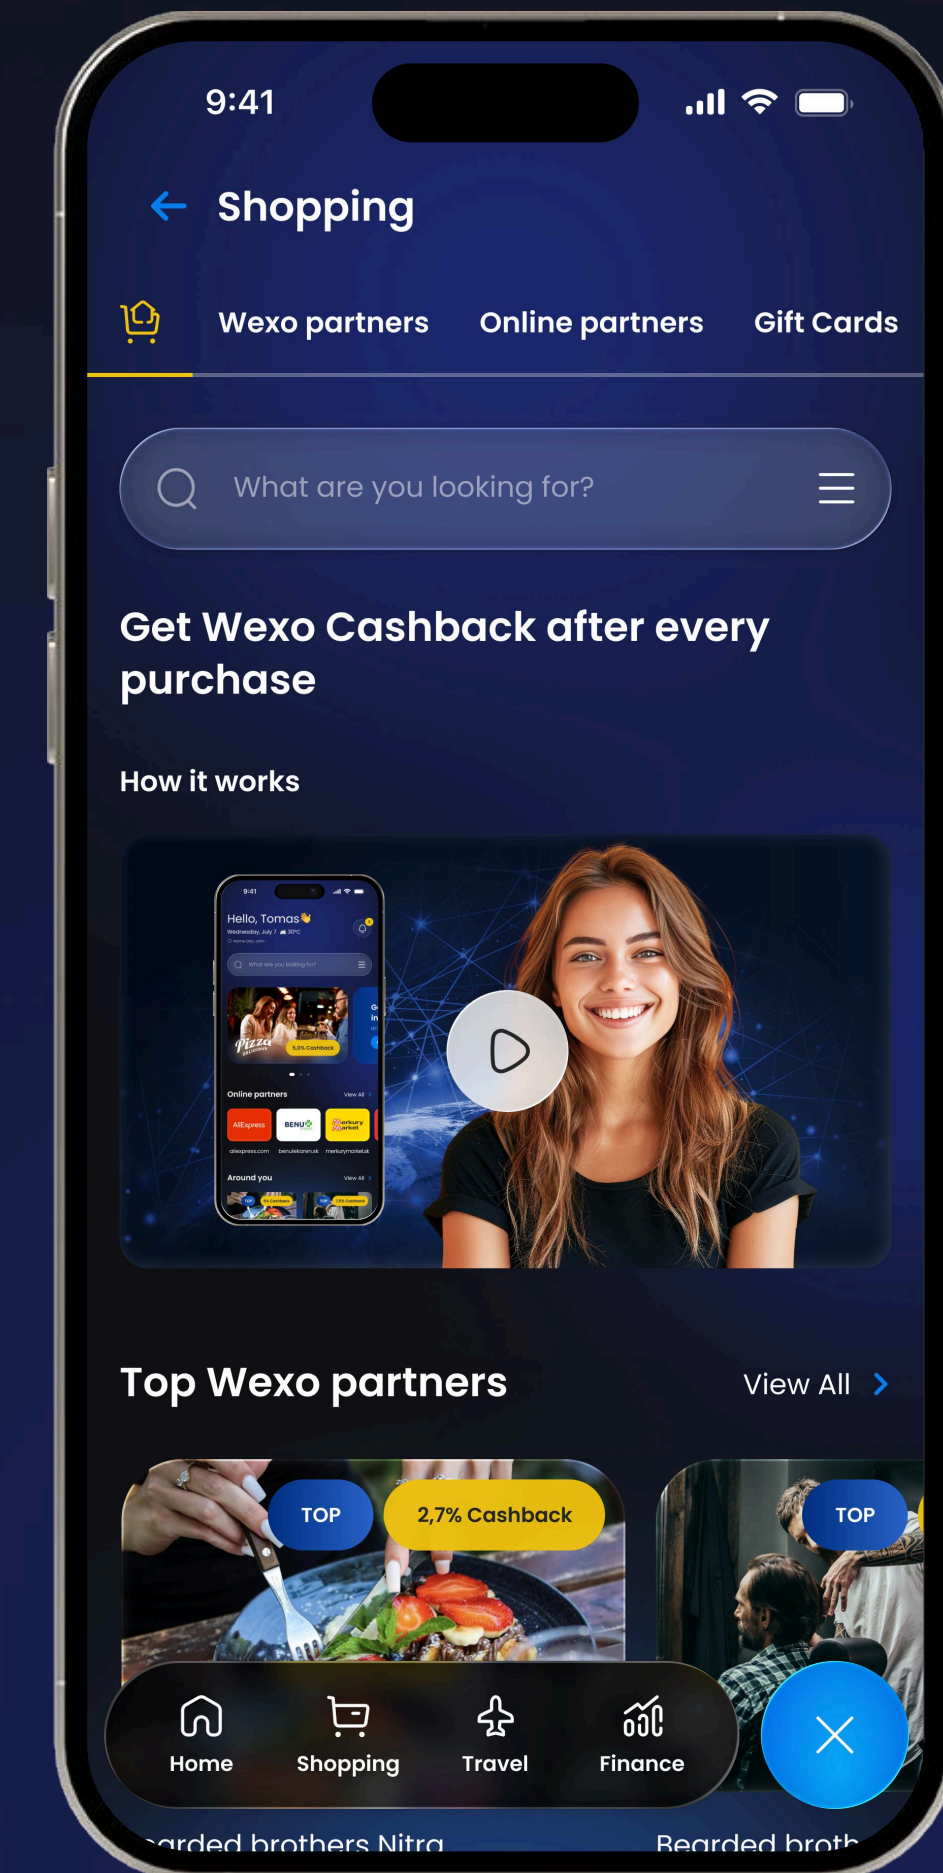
9:41

Shopping

Wexo partners Online partners Gift Cards

What are you looking for?

Get Wexo Cashback after every purchase

How it works

9:41
Hello, Tomas
Wednesday, July 7 30°C
What are you looking for?
5,0% Cashback
Online partners View All
AliExpress BENU Merkury Market
aliexpress.com benulekaren.sk merkurymarket.sk
Around you View All

Top Wexo partners View All

TOP 2,7% Cashback

TOP

Home Shopping Travel Finance

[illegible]arded brothers Nitra Bearded broth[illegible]